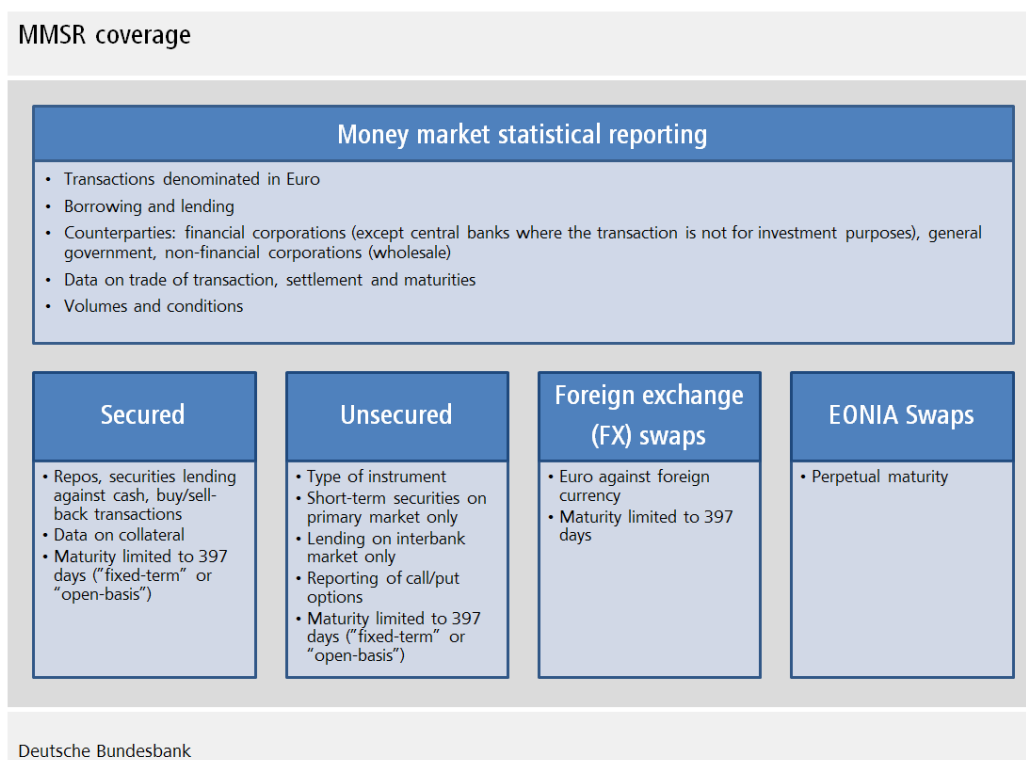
MMSR coverage

Money market statistical reporting

• Transactions denominated in Euro
• Borrowing and lending
• Counterparties: financial corporations (except central banks where the transaction is not for investment purposes), general government, non-financial corporations (wholesale)
• Data on trade of transaction, settlement and maturities
• Volumes and conditions

Secured

• Repos, securities lending against cash, buy/sell-back transactions
• Data on collateral
• Maturity limited to 397 days ("fixed-term" or "open-basis")

Unsecured

• Type of instrument
• Short-term securities on primary market only
• Lending on interbank market only
• Reporting of call/put options
• Maturity limited to 397 days ("fixed-term" or "open-basis")

Foreign exchange (FX) swaps

• Euro against foreign currency
• Maturity limited to 397 days

EONIA Swaps

• Perpetual maturity

Deutsche Bundesbank